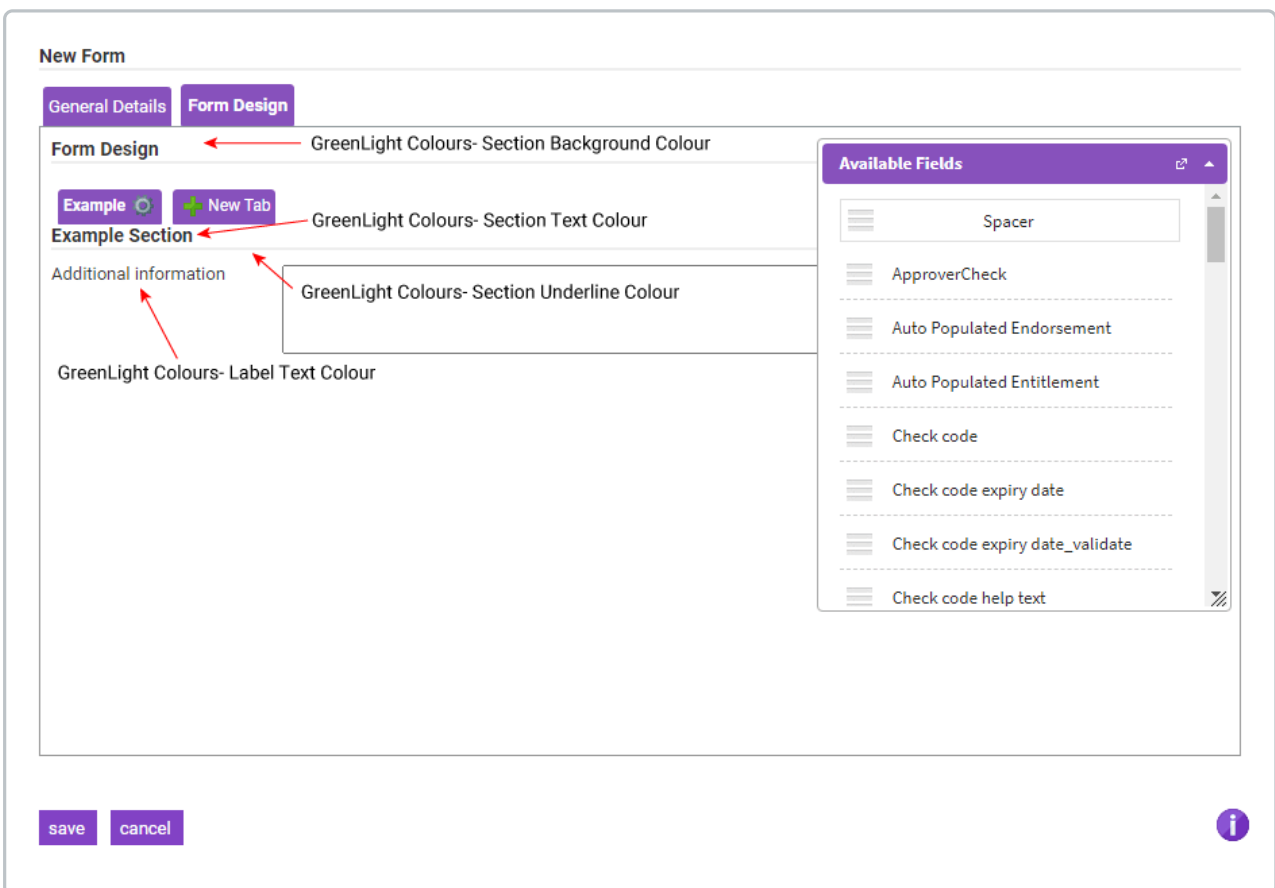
New Form

General Details

Form Design

Form Design

GreenLight Colours- Section Background Colour

Example

New Tab

GreenLight Colours- Section Text Colour

Example Section

Additional information

GreenLight Colours- Section Underline Colour

GreenLight Colours- Label Text Colour

Available Fields

Spacer

ApproverCheck

Auto Populated Endorsement

Auto Populated Entitlement

Check code

Check code expiry date

Check code expiry date_validate

Check code help text

save

cancel